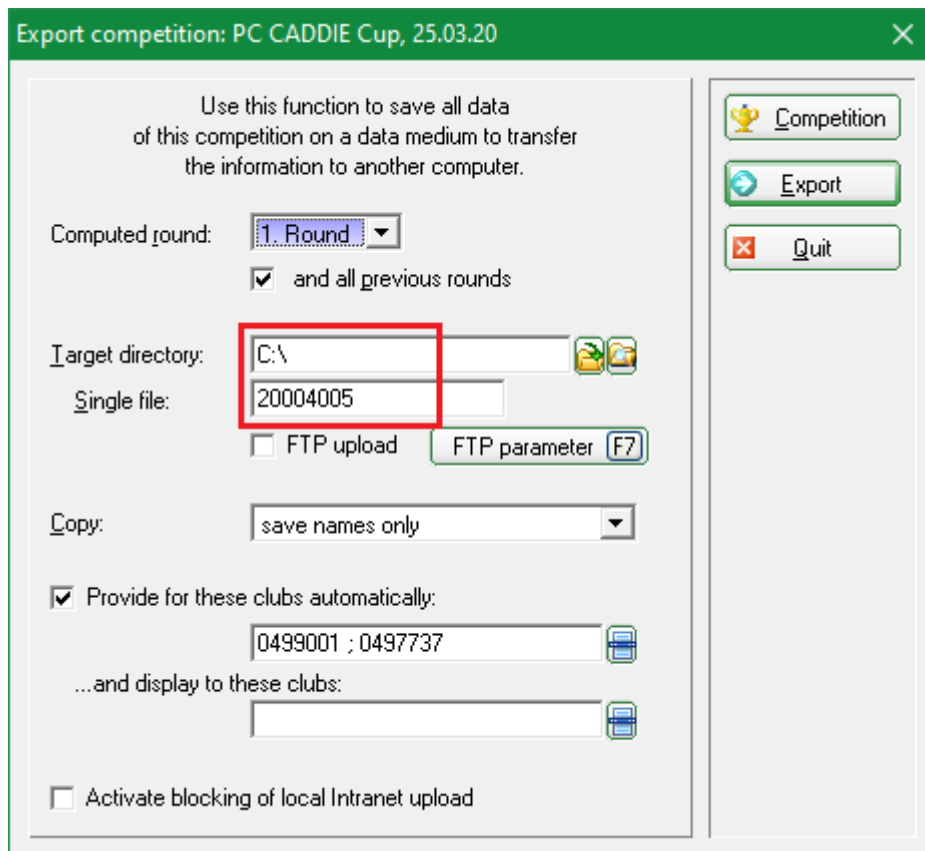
Export competition: PC CADDIE Cup, 25.03.20

Use this function to save all data of this competition on a data medium to transfer the information to another computer.

Computed round: 1. Round

and all previous rounds

Target directory: C:\

Single file: 20004005

FTP upload

FTP parameter F7

Copy: save names only

Provide for these clubs automatically:

0499001 ; 0497737

...and display to these clubs:

Activate blocking of local Intranet upload

Competition

Export

Quit